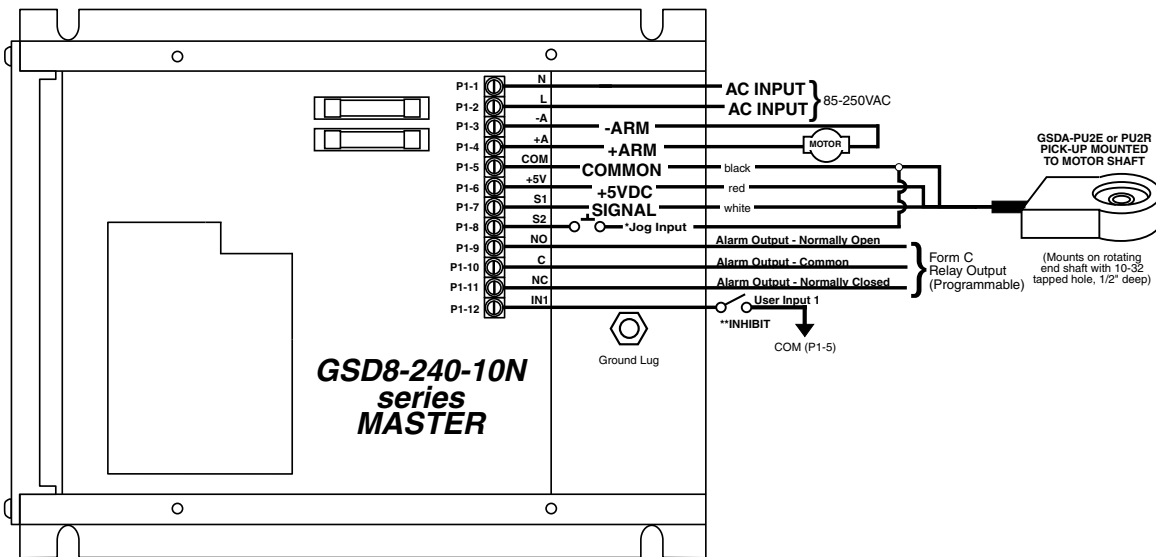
P1-1 N AC INPUT
P1-2 L AC INPUT
85-250VAC
P1-3 -A -ARM
P1-4 +A +ARM
MOTOR
P1-5 COM COMMON black
P1-6 +5V +5VDC red
P1-7 S1 SIGNAL white
P1-8 S2 *Jog Input
P1-9 NO Alarm Output - Normally Open
P1-10 C Alarm Output - Common
P1-11 NC Alarm Output - Normally Closed
P1-12 IN1 User Input 1
Form C Relay Output (Programmable)
**INHIBIT
COM (P1-5)
Ground Lug

GSDA-PU2E or PU2R PICK-UP MOUNTED TO MOTOR SHAFT

(Mounts on rotating end shaft with 10-32 tapped hole, 1/2" deep)

GSD8-240-10N series MASTER